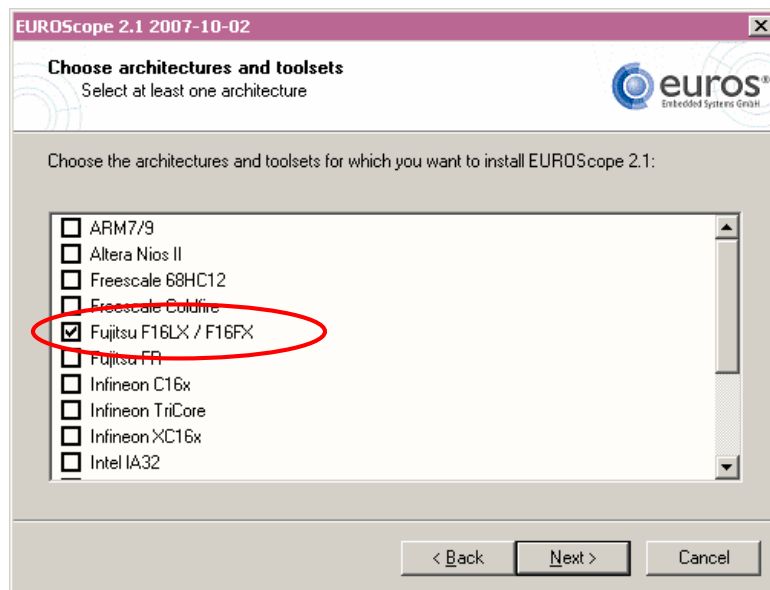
EUROScope 2.1 2007-10-02

Choose architectures and toolsets
Select at least one architecture

euros
Embedded Systems GmbH

Choose the architectures and toolsets for which you want to install EUROScope 2.1:

ARM7/9
Altera Nios II
Freescale 68HC12
Freescale Coldfire
Fujitsu F16LX / F16FX
Fujitsu FR
Infineon C16x
Infineon TriCore
Infineon XC16x
Intel IA32

< Back
Next >
Cancel